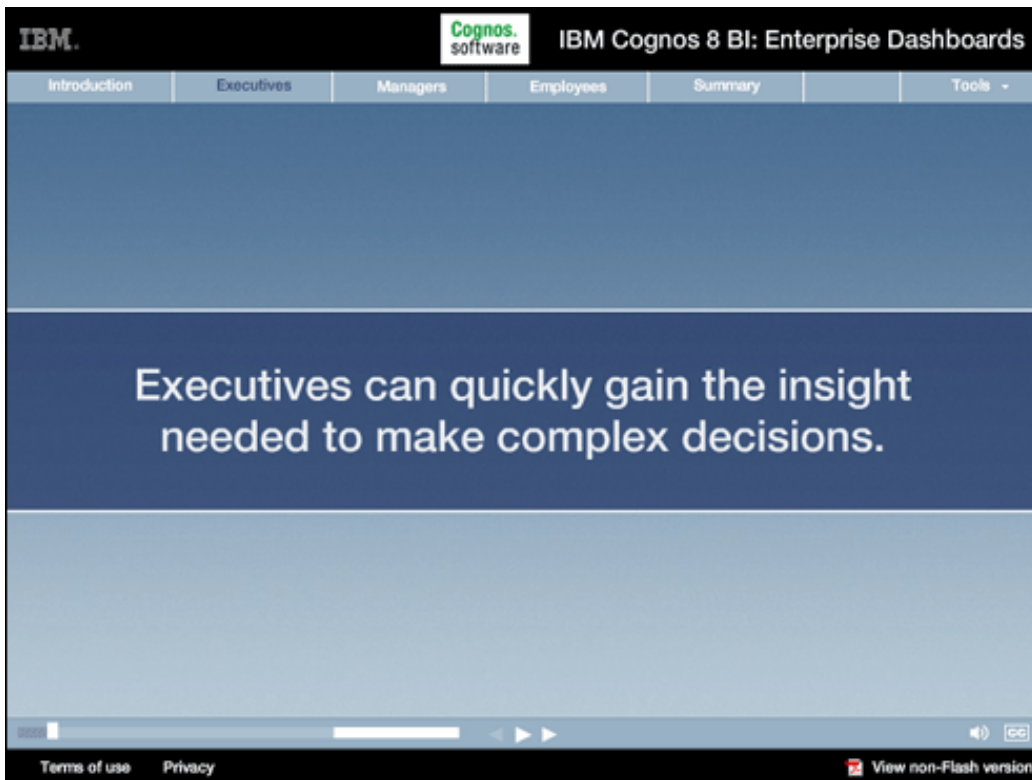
IBM.

Cognos. software

IBM Cognos 8 BI: Enterprise Dashboards

Introduction | Executives | Managers | Employees | Summary | Tools

Executives can quickly gain the insight needed to make complex decisions.

CC

Terms of use Privacy

View non-Flash version